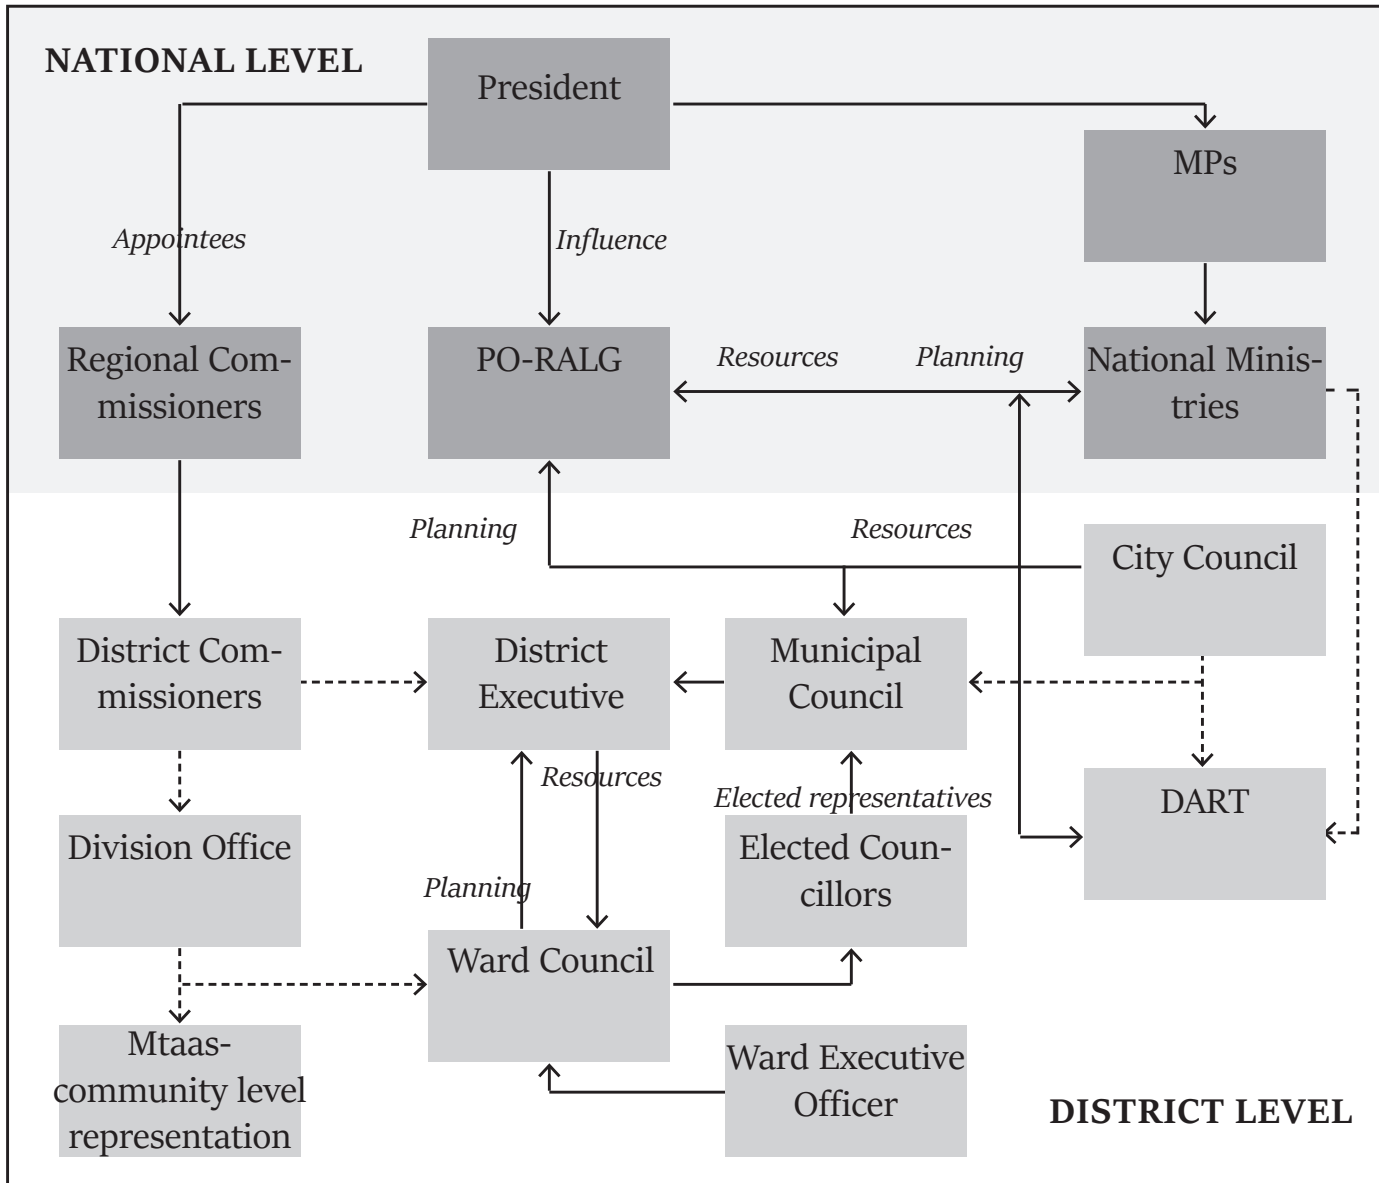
NATIONAL LEVEL

President

MPs

Appointees

Influence

Regional Commissioners

PO-RALG

Resources

Planning

National Ministries

Planning

Resources

City Council

District Commissioners

District Executive

Municipal Council

Resources

Elected representatives

DART

Division Office

Elected Councillors

Planning

Ward Council

Mtaas-community level representation

Ward Executive Officer

DISTRICT LEVEL